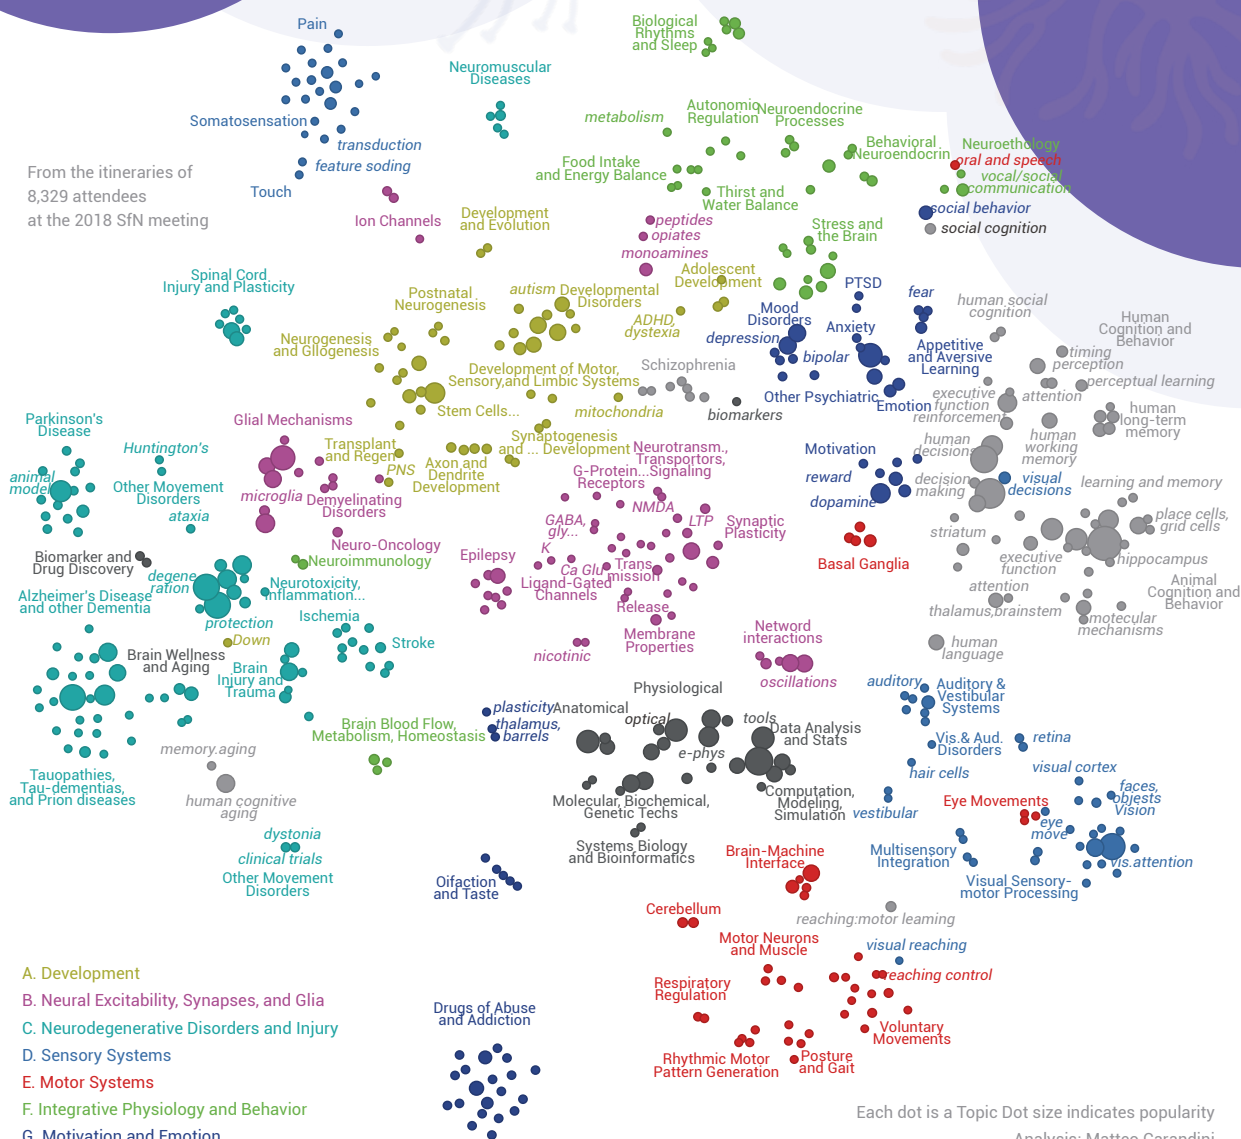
From the itineraries of 8,329 attendees at the 2018 SfN meeting

Pain
Somatosensation
transduction
feature soding
Touch
Neuromuscular Diseases
Biological Rhythms and Sleep
metabolism
Autonomic Regulation
Neuroendocrine Processes
Behavioral Neuroendocrin
Neuroethology
oral and speech
vocal/social communication
social behavior
social cognition
Food Intake and Energy Balance
Thirst and Water Balance
Ion Channels
Development and Evolution
peptides
opiates
monoamines
Stress and the Brain
Adolescent Development
PTSD
fear
human social cognition
Human Cognition and Behavior
Spinal Cord Injury and Plasticity
Postnatal Neurogenesis
autism Developmental Disorders
ADHD dyslexia
Mood Disorders
depression
Anxiety
bipolar
Appetitive and Aversive Learning
timing perception
perceptual learning
Neurogenesis and Gliogenesis
Development of Motor, Sensory,and Limbic Systems
Schizophrenia
Stem Cells...
mitochondria
biomarkers
Other Psychiatric
Emotion
executive function
reinforcement
attention
human long-term memory
Parkinson's Disease
Glial Mechanisms
Huntington's
animal model
Other Movement Disorders
ataxia
microglia
Transplant and Regen
PNS
Axon and Dendrite Development
Demyelinating Disorders
Synaptogenesis and ... Development
Neurotransm., Transporters,
G-Protein...Signaling Receptors
Motivation
reward
dopamine
human decisions
decision making
human working memory
visual decisions
learning and memory
NMDA
GABA, gly...
LTP
Synaptic Plasticity
Basal Ganglia
striatum
executive function
place cells, grid cells
hippocampus
Biomarker and Drug Discovery
Neuro-Oncology
Neuroimmunology
Epilepsy
K
Ca Glu
Trans mission
Ligand-Gated Channels
degeneration
Alzheimer's Disease and other Dementia
Neurotoxicity, Inflammation...
protection
Down
Ischemia
Stroke
Release
attention
thalamus,brainstem
Animal Cognition and Behavior
molecular mechanisms
Membrane Properties
Network interactions
oscillations
human language
nicotinic
Brain Wellness and Aging
Brain Injury and Trauma
Physiological
auditory
Auditory & Vestibular Systems
plasticity
Anatomical
thalamus, barrels
optical
tools
Data Analysis and Stats
Brain Blood Flow, Metabolism, Homeostasis
e-phys
Vis.& Aud. Disorders
retina
memory.aging
hair cells
visual cortex
Tauopathies, Tau-dementias, and Prion diseases
human cognitive aging
Molecular, Biochemical, Genetic Techs
Computation, Modeling, Simulation
vestibular
Eye Movements
faces, objests
Vision
eye move
dystonia
clinical trials
Other Movement Disorders
Systems Biology and Bioinformatics
Brain-Machine Interface
Multisensory Integration
vis.attention
Olfaction and Taste
Visual Sensory-motor Processing
Cerebellum
reaching:motor learning
Motor Neurons and Muscle
visual reaching
reaching control
A. Development
B. Neural Excitability, Synapses, and Glia
C. Neurodegenerative Disorders and Injury
D. Sensory Systems
E. Motor Systems
F. Integrative Physiology and Behavior
G. Motivation and Emotion
Drugs of Abuse and Addiction
Respiratory Regulation
Voluntary Movements
Rhythmic Motor Pattern Generation
Posture and Gait
Each dot is a Topic Dot size indicates popularity
Analysis: Matteo Carandini